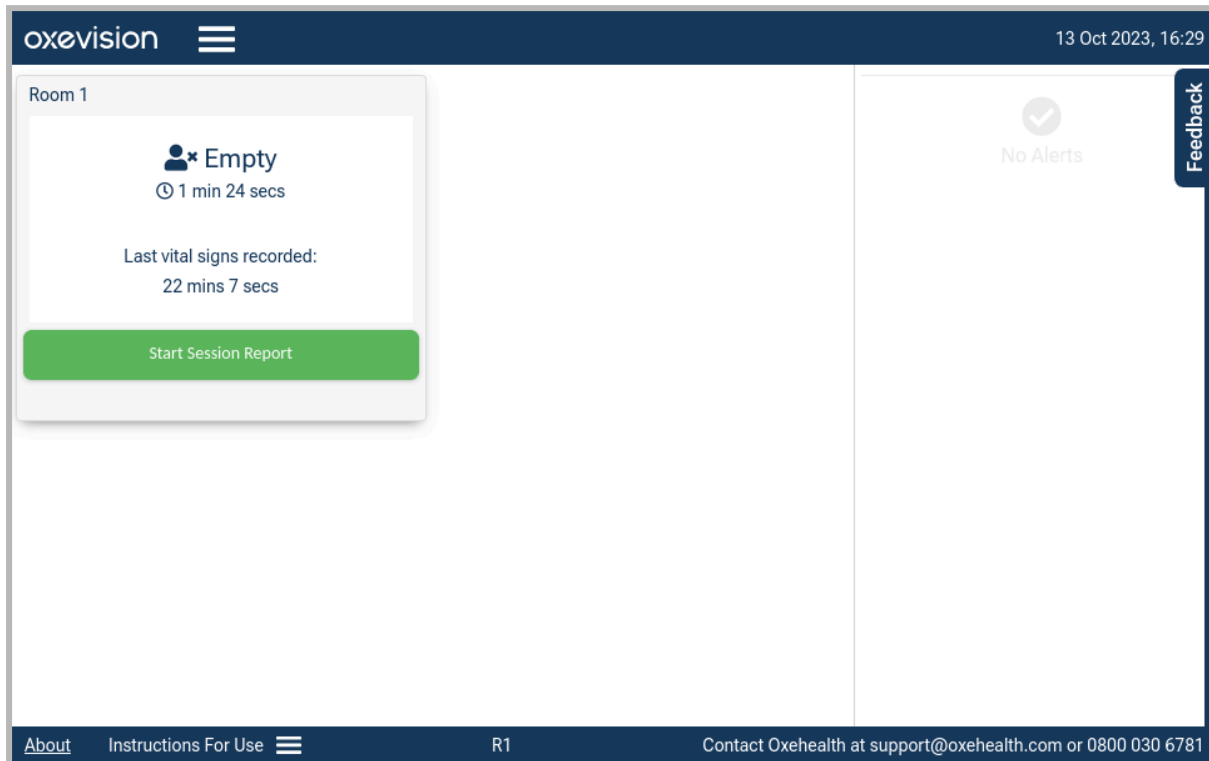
oxevision

13 Oct 2023, 16:29

Room 1

Empty

1 min 24 secs

Last vital signs recorded:
22 mins 7 secs

Start Session Report

No Alerts

Feedback

About Instructions For Use R1 Contact Oxehealth at support@oxehealth.com or 0800 030 6781